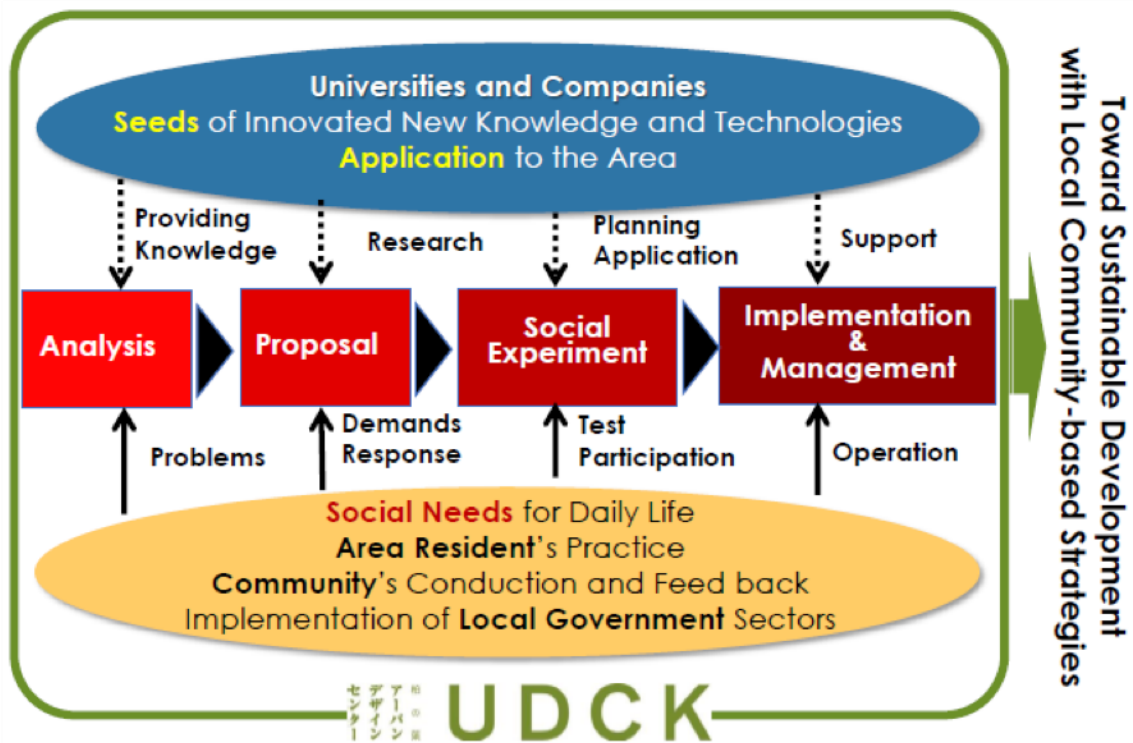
Universities and Companies
Seeds of Innovated New Knowledge and Technologies
Application to the Area

Providing Knowledge

Research

Planning Application

Support

Analysis

Proposal

Social Experiment

Implementation & Management

Problems

Demands Response

Test Participation

Operation

Social Needs for Daily Life
Area Resident's Practice
Community's Conduction and Feed back
Implementation of Local Government Sectors

Toward Sustainable Development with Local Community-based Strategies

柏の葉 アーバンデザインセンター UDCK